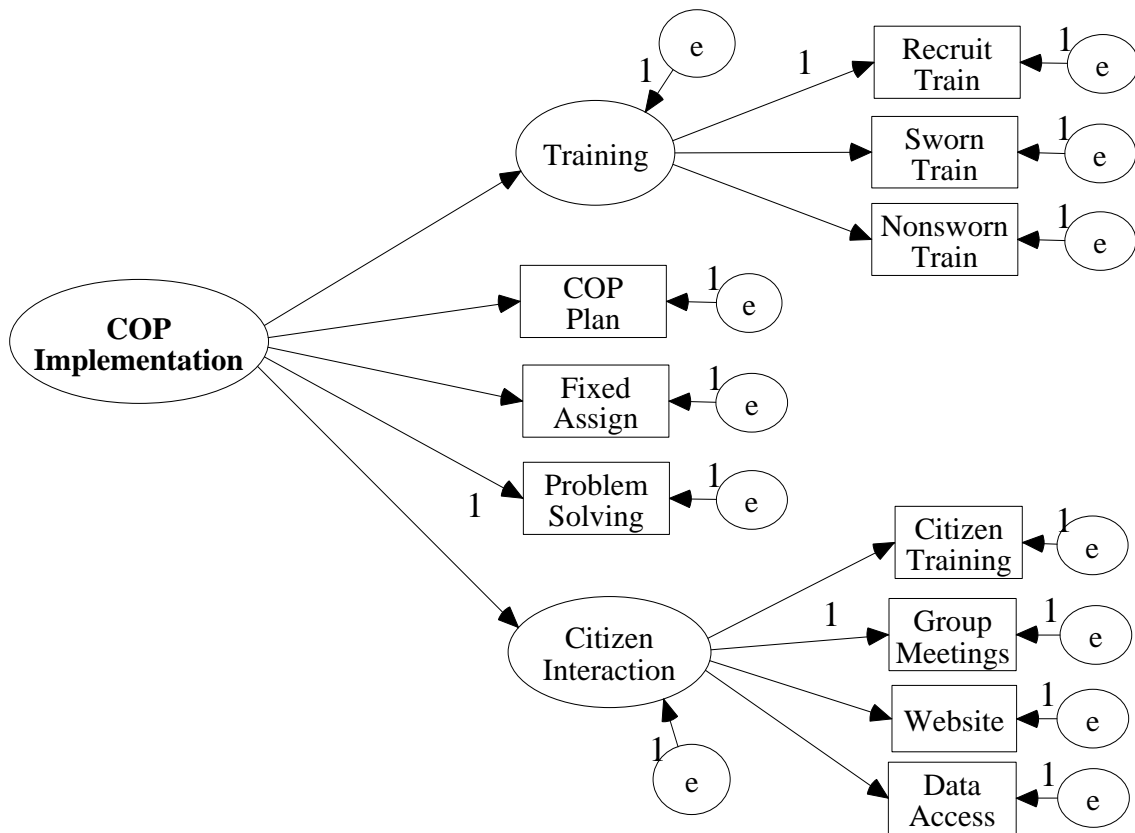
e
1
1
Recruit Train
1
e
Training
Sworn Train
1
e
Nonsworn Train
1
e
COP Plan
1
e
COP Implementation
Fixed Assign
1
e
Problem Solving
1
e
1
Citizen Training
1
e
1
Group Meetings
1
e
Citizen Interaction
Website
1
e
1
e
Data Access
1
e